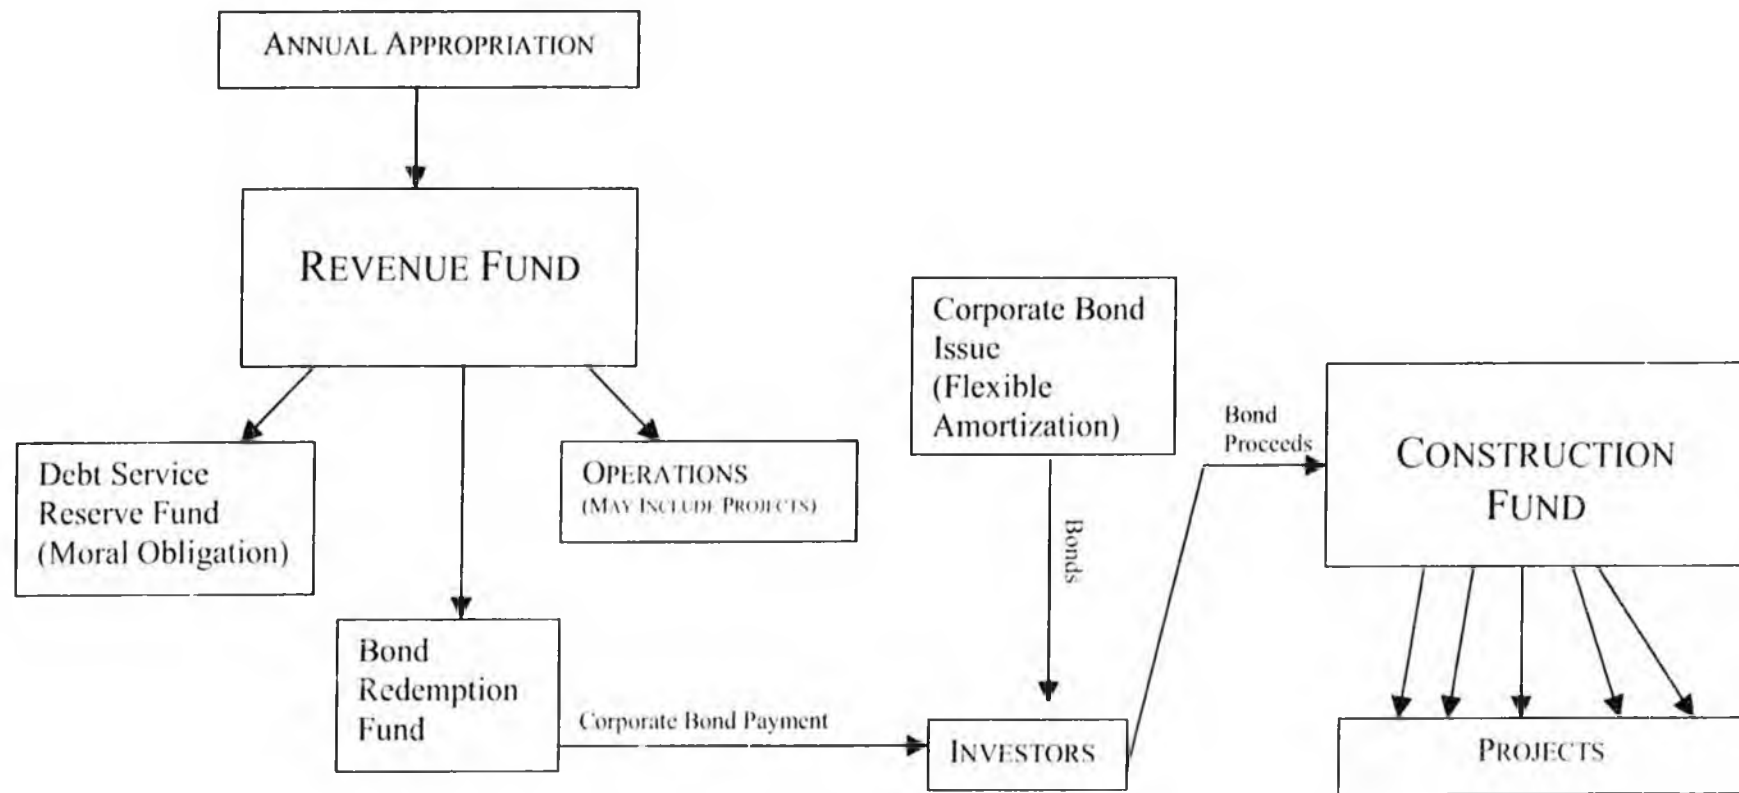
ANNUAL APPROPRIATION

REVENUE FUND

Debt Service Reserve Fund (Moral Obligation)

OPERATIONS
(MAY INCLUDE PROJECTS)

Bond Redemption Fund

Corporate Bond Payment

Corporate Bond Issue (Flexible Amortization)

Bonds

INVESTORS

Bond Proceeds

CONSTRUCTION FUND

PROJECTS